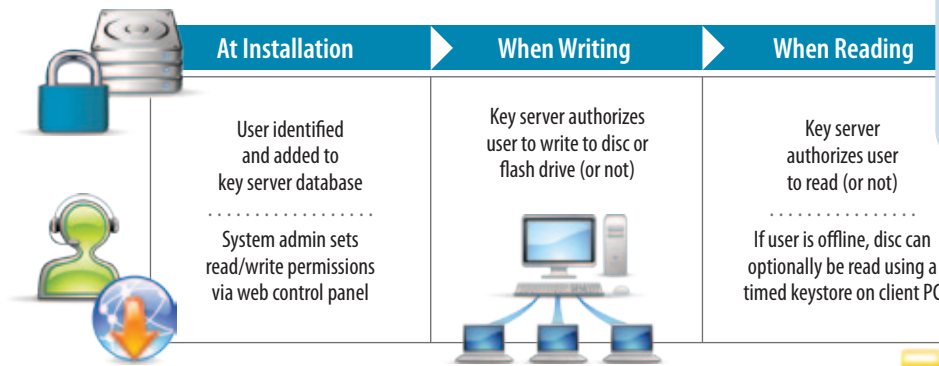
| At Installation | When Writing | When Reading |
|---|---|---|
| User identified and added to key server database<br>System admin sets read/write permissions via web control panel | Key server authorizes user to write to disc or flash drive (or not) | Key server authorizes user to read (or not)<br>If user is offline, disc can optionally be read using a timed keystore on client PC |